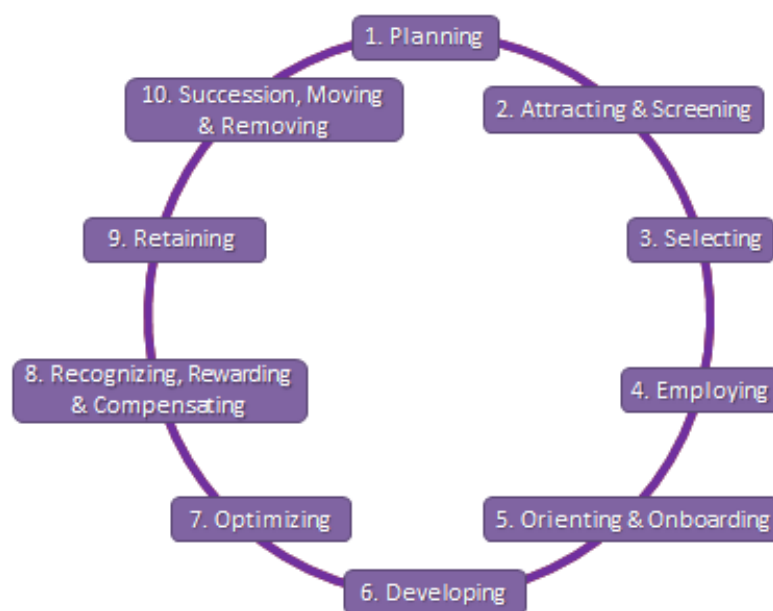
1. Planning

2. Attracting & Screening

3. Selecting

4. Employing

5. Orienting & Onboarding

6. Developing

7. Optimizing

8. Recognizing, Rewarding & Compensating

9. Retaining

10. Succession, Moving & Removing